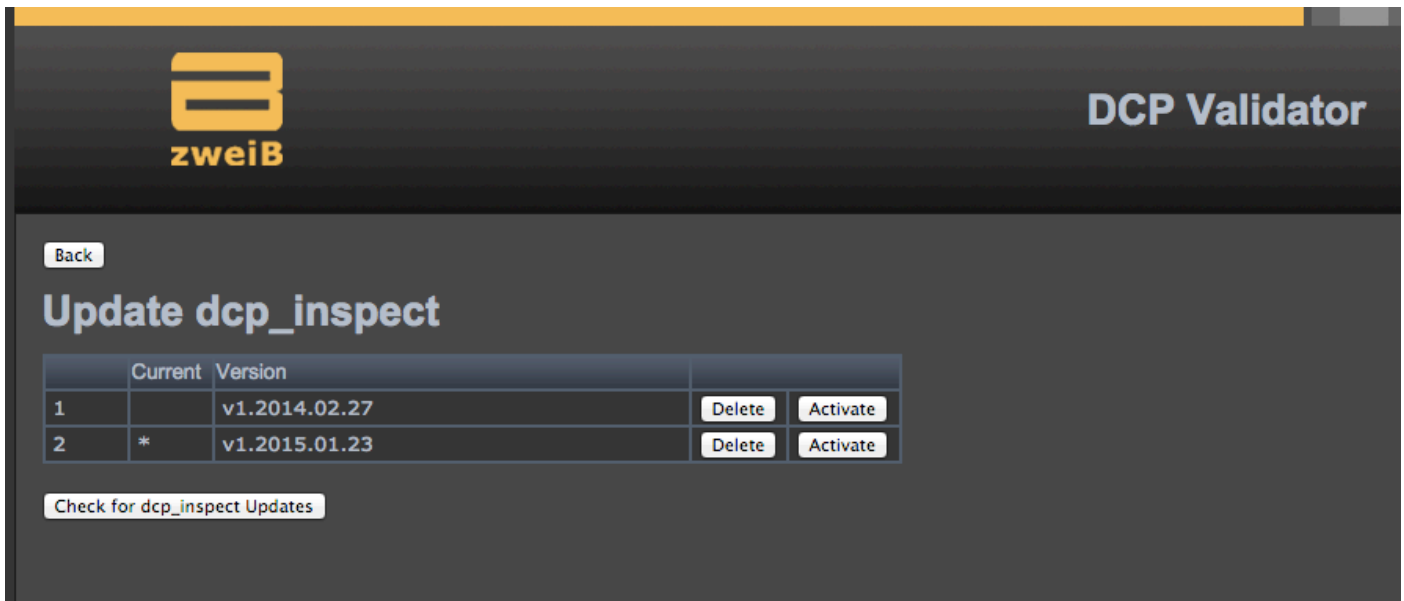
zweiB

DCP Validator

Back

Update dcp_inspect

| | Current | Version | | |
|---|---|---|---|---|
| 1 | | v1.2014.02.27 | Delete | Activate |
| 2 | * | v1.2015.01.23 | Delete | Activate |

Check for dcp_inspect Updates